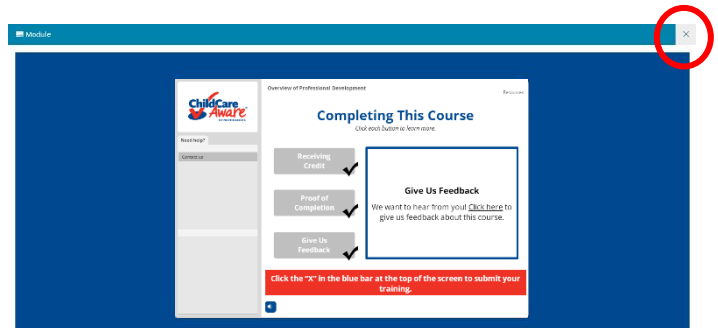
Module

×

Child Care Aware® of America

Need help?

Contact us

Overview of Professional Development

Resources

Completing This Course

Click each button to learn more.

Receiving Credit

Proof of Completion

Give Us Feedback

Give Us Feedback

We want to hear from you! Click here to give us feedback about this course.

Click the "X" in the blue bar at the top of the screen to submit your training.